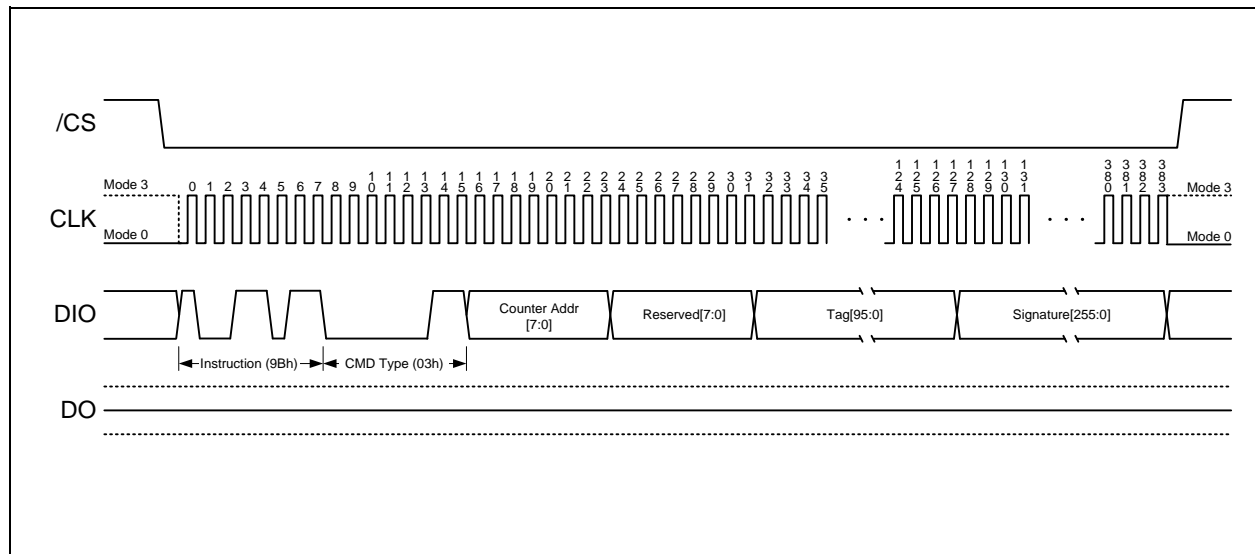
/CS

Mode 3
CLK
Mode 0

0 1 2 3 4 5 6 7 8 9 10 11 12 13 14 15 16 17 18 19 20 21 22 23 24 25 26 27 28 29 30 31 32 33 34 35 . . . 124 125 126 127 128 129 130 131 . . . 380 381 382 383

Mode 3
Mode 0

DIO
Counter Addr [7:0]
Reserved[7:0]
Tag[95:0]
Signature[255:0]

Instruction (9Bh)
CMD Type (03h)

DO